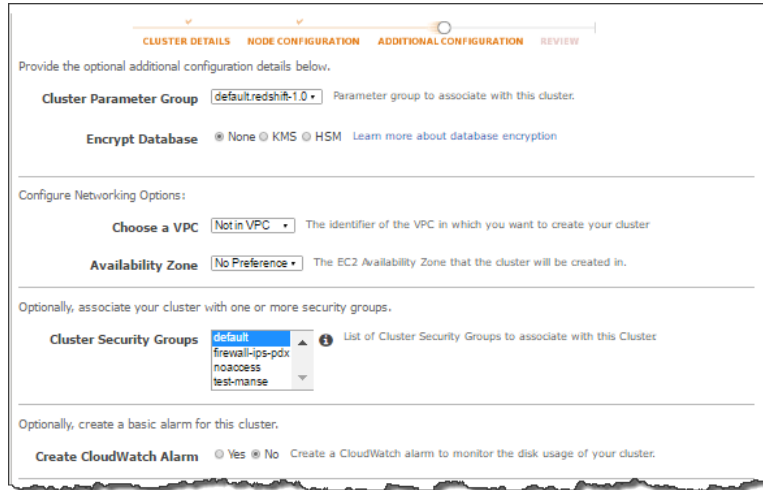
CLUSTER DETAILS NODE CONFIGURATION ADDITIONAL CONFIGURATION REVIEW

Provide the optional additional configuration details below.

Cluster Parameter Group default.redshift-1.0 Parameter group to associate with this cluster.

Encrypt Database None KMS HSM Learn more about database encryption

Configure Networking Options:

Choose a VPC Not in VPC The identifier of the VPC in which you want to create your cluster

Availability Zone No Preference The EC2 Availability Zone that the cluster will be created in.

Optionally, associate your cluster with one or more security groups.

Cluster Security Groups default firewall-ips-pdx noaccess test-manse List of Cluster Security Groups to associate with this Cluster

Optionally, create a basic alarm for this cluster.

Create CloudWatch Alarm Yes No Create a CloudWatch alarm to monitor the disk usage of your cluster.